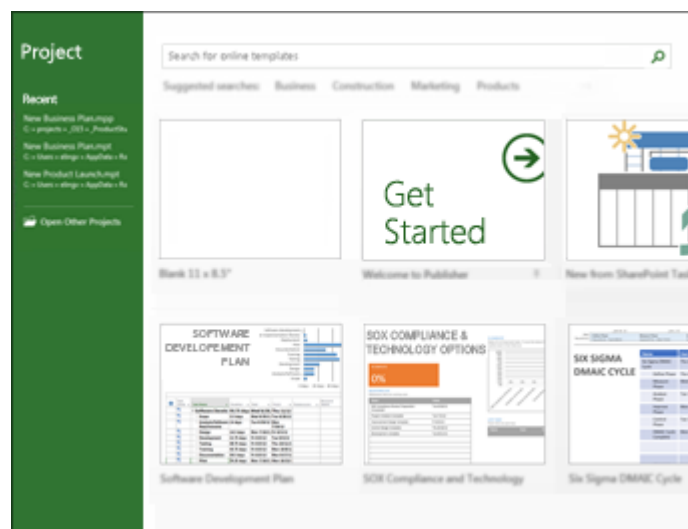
Project

Recent

New Business Plan.mpp
C: » projects » _015 » _ProductIdx

New Business Plan.mpt
C: » Users » stingo » AppData » Ro

New Product Launch.mpt
C: » Users » stingo » AppData » Ro

Open Other Projects

Search for online templates

Suggested searches: Business Construction Marketing Products

Get Started

Blank 11 x 8.5"

Welcome to Publisher

New from SharePoint Tas

SOFTWARE DEVELOPEMENT PLAN

SOX COMPLIANCE & TECHNOLOGY OPTIONS

0%

SIX SIGMA DMAIC CYCLE

Software Development Plan

SOX Compliance and Technology

Six Sigma DMAIC Cycle